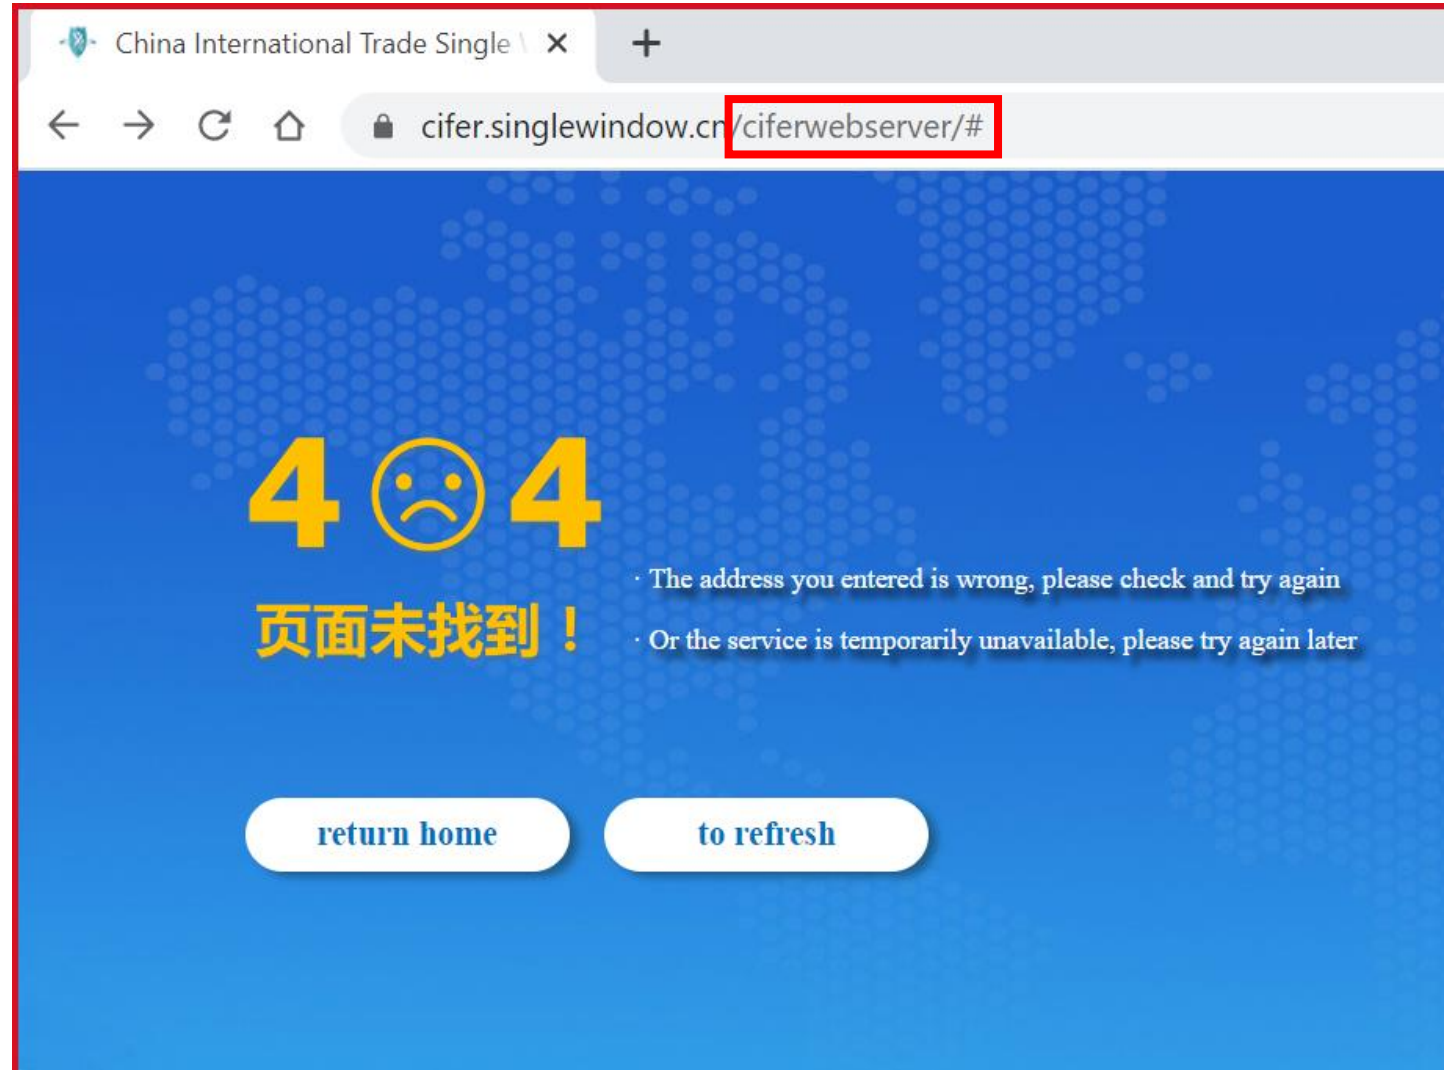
China International Trade Single \

cifer.singlewindow.cn/ciferwebserver/#

4 ☹ 4

页面未找到！

· The address you entered is wrong, please check and try again

· Or the service is temporarily unavailable, please try again later

return home

to refresh